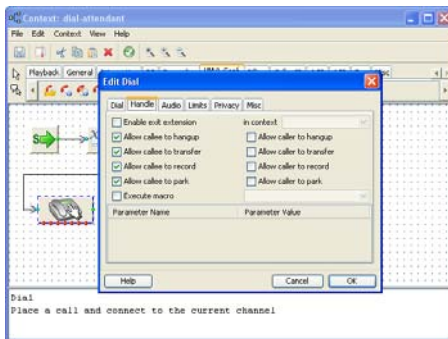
Context: dial-attendant
File Edit Context View Help
Playback General
Edit Dial
Dial Handle Audio Limits Privacy Misc
Enable exit extension
in context
Allow callee to hangup
Allow caller to hangup
Allow callee to transfer
Allow caller to transfer
Allow callee to record
Allow caller to record
Allow callee to park
Allow caller to park
Execute macro
Parameter Name
Parameter Value
Help
Cancel
OK
Dial
Place a call and connect to the current channel